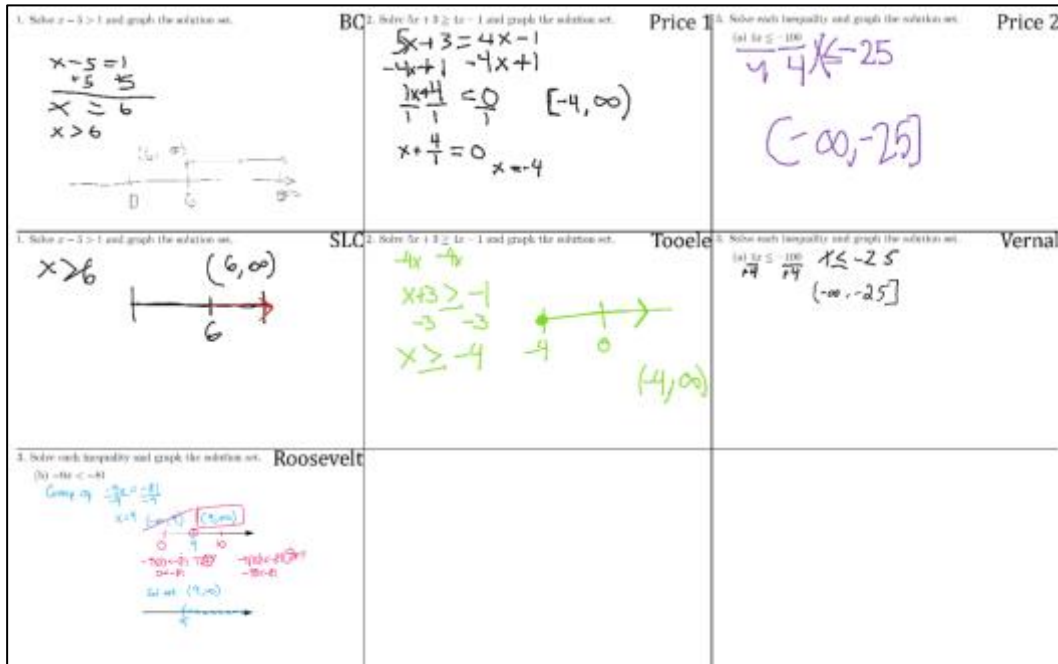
1. Solve $x - 5 > 1$ and graph the solution set.

BC

$x-5=1$
$+5 \quad +5$
$x = 6$
$x > 6$

$(6, \infty)$

0 6 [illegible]

2. Solve $5x + 3 \geq 4x - 1$ and graph the solution set.

Price 1

$5x+3 = 4x-1$
$-4x+1 \quad -4x+1$
$\frac{1x+4}{1} = \frac{0}{1}$ $[-4, \infty)$
$x + \frac{4}{1} = 0$ $x=-4$

3. Solve each inequality and graph the solution set.

Price 2

(a) $4x \leq -100$
$\frac{4x}{4} \leq \frac{-100}{4}$ $x \leq -25$

$(-\infty, -25]$

1. Solve $x - 5 > 1$ and graph the solution set.

SLC

$x > 6$ $(6, \infty)$

6

2. Solve $5x + 3 \geq 4x - 1$ and graph the solution set.

Tooele

$-4x \quad -4x$
$x+3 \geq -1$
$-3 \quad -3$
$x \geq -4$

-4 0

$(-4, \infty)$

3. Solve each inequality and graph the solution set.

Vernal

(a) $4x \leq -100$
$\div 4 \quad \div 4$ $1 \leq -25$
$(-\infty, -25]$

3. Solve each inequality and graph the solution set.

Roosevelt

(b) $-9x < -81$

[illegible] $\frac{-9}{-9}x < \frac{-81}{-9}$

$x > 9$ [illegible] $(9, \infty)$

0 9 10

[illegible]

Sol set $(9, \infty)$

9